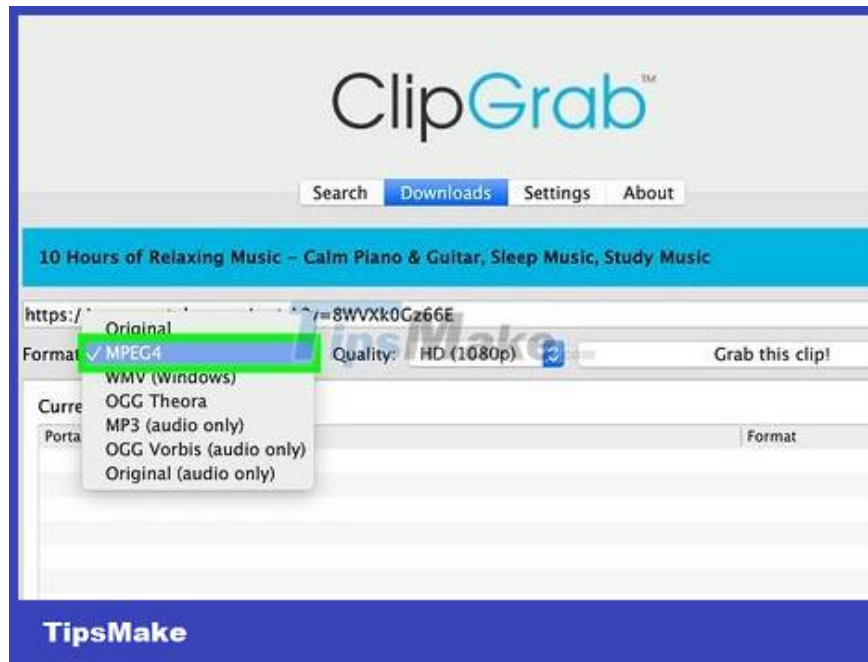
ClipGrab™

Search Downloads Settings About

10 Hours of Relaxing Music – Calm Piano & Guitar, Sleep Music, Study Music

https:/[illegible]v=8WVXk0Gz66E

Format ✓ MPEG4 Quality: HD (1080p) Grab this clip!

Original
✓ MPEG4
WMV (Windows)
OGG Theora
MP3 (audio only)
OGG Vorbis (audio only)
Original (audio only)

Curre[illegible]

Porta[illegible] Format

TipsMake

TipsMake